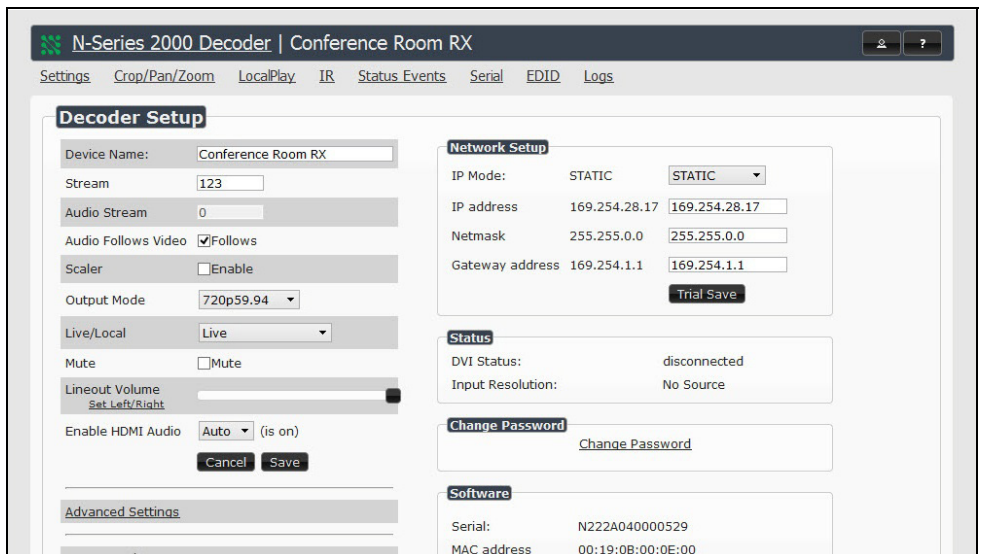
N-Series 2000 Decoder | Conference Room RX

?

Settings Crop/Pan/Zoom LocalPlay IR Status Events Serial EDID Logs

Decoder Setup

Device Name: Conference Room RX
Stream 123
Audio Stream 0
Audio Follows Video Follows
Scaler Enable
Output Mode 720p59.94
Live/Local Live
Mute Mute
Lineout Volume
Set Left/Right
Enable HDMI Audio Auto (is on)
Cancel Save

Advanced Settings

Network Setup
IP Mode: STATIC STATIC
IP address 169.254.28.17 169.254.28.17
Netmask 255.255.0.0 255.255.0.0
Gateway address 169.254.1.1 169.254.1.1
Trial Save

Status
DVI Status: disconnected
Input Resolution: No Source

Change Password
Change Password

Software
Serial: N222A040000529
MAC address 00:19:0B:00:0E:00